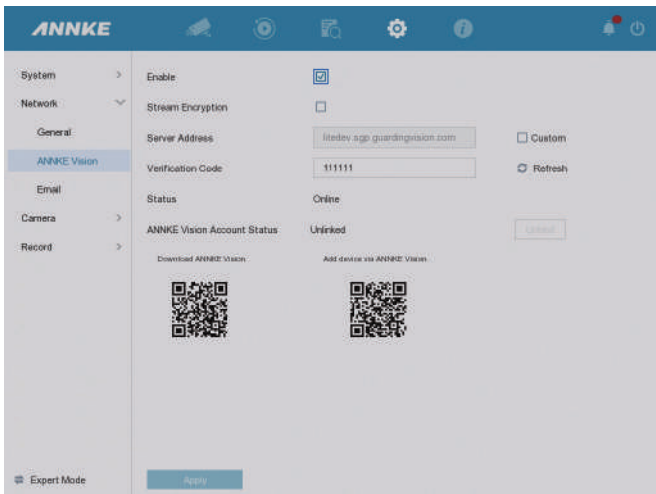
ANNKE

System
Network
General
ANNKE Vision
Email
Camera
Record

Enable
Stream Encryption
Server Address litedev.sgp.guardingvision.com Custom
Verification Code 111111 Refresh
Status Online
ANNKE Vision Account Status Unlinked Unbind

Download ANNKE Vision
Add device via ANNKE Vision

Expert Mode
Apply